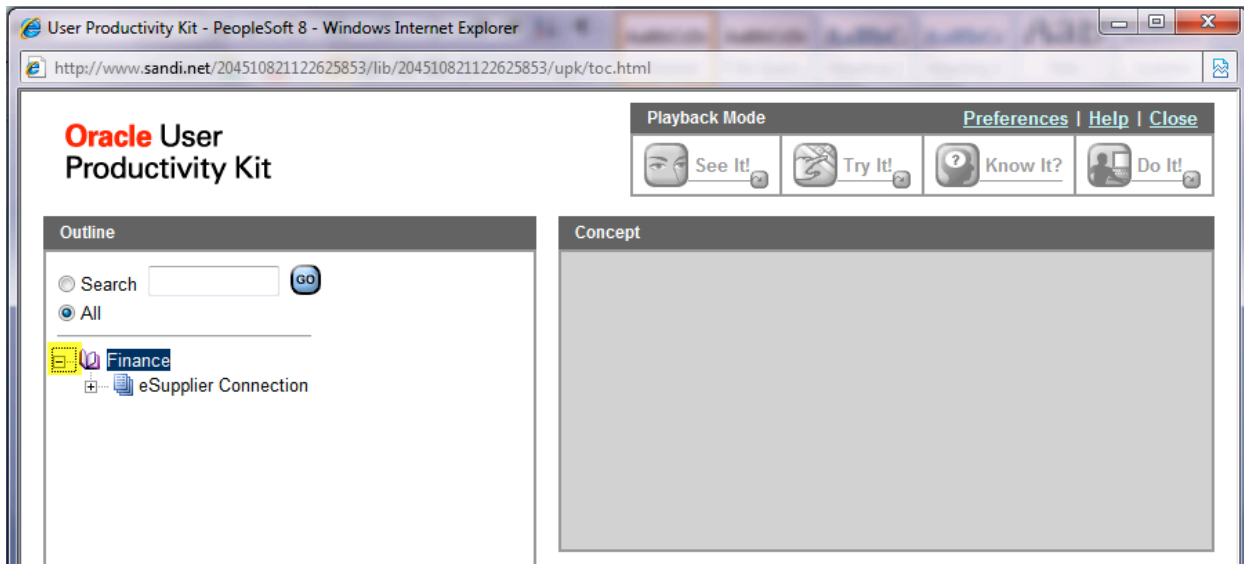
User Productivity Kit - PeopleSoft 8 - Windows Internet Explorer

http://www.sandi.net/204510821122625853/lib/204510821122625853/upk/toc.html

Oracle User Productivity Kit

Playback Mode

Preferences | Help | Close

See It!

Try It!

Know It?

Do It!

Outline

Search

GO

All

Finance

eSupplier Connection

Concept